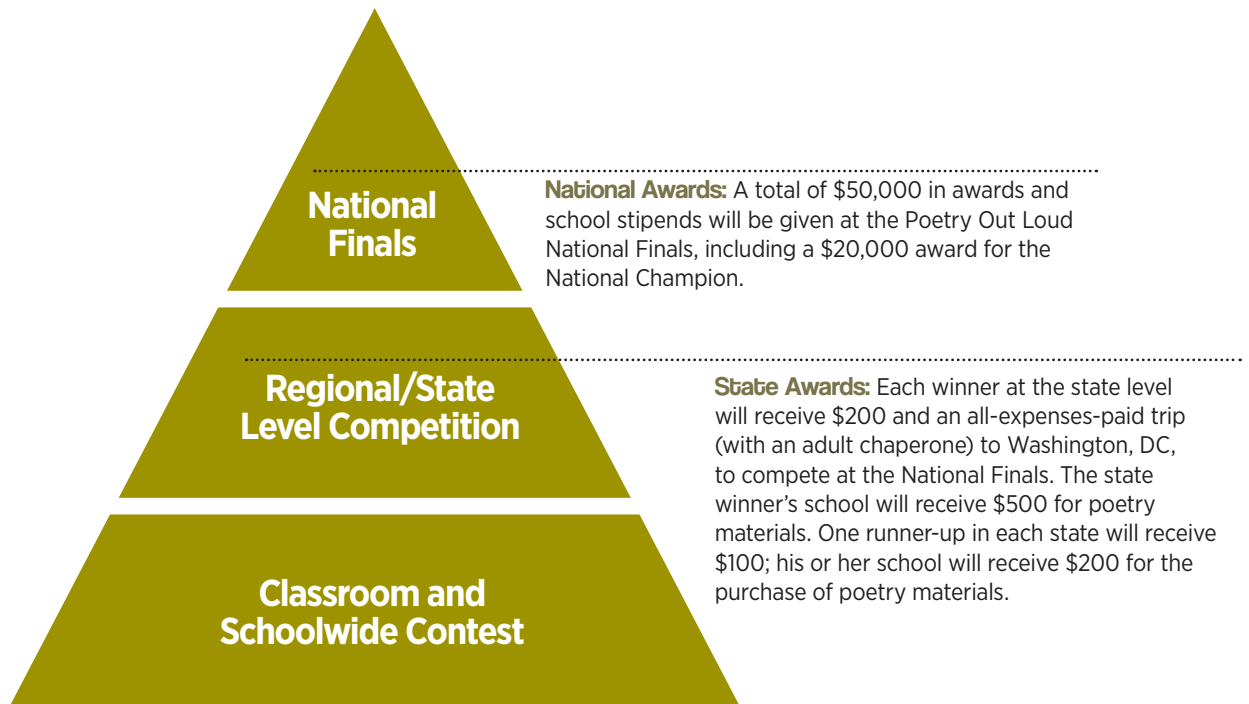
National Finals

National Awards: A total of \$50,000 in awards and school stipends will be given at the Poetry Out Loud National Finals, including a \$20,000 award for the National Champion.

Regional/State Level Competition

State Awards: Each winner at the state level will receive \$200 and an all-expenses-paid trip (with an adult chaperone) to Washington, DC, to compete at the National Finals. The state winner's school will receive \$500 for poetry materials. One runner-up in each state will receive \$100; his or her school will receive \$200 for the purchase of poetry materials.

Classroom and Schoolwide Contest